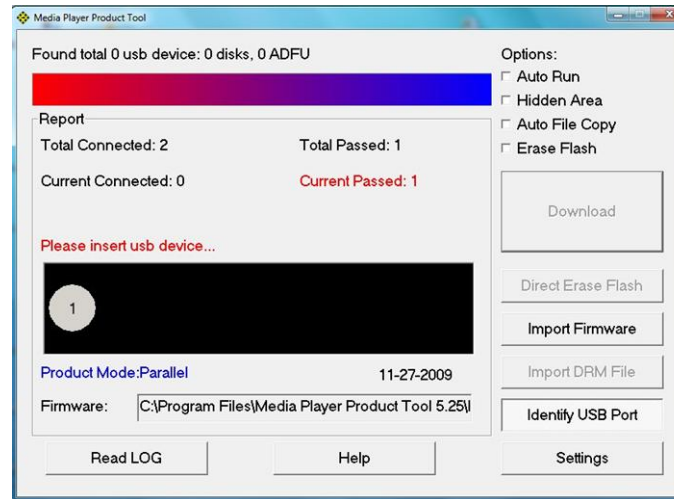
Media Player Product Tool

Found total 0 usb device: 0 disks, 0 ADFU

Report

Total Connected: 2

Total Passed: 1

Current Connected: 0

Current Passed: 1

Please insert usb device...

1

Product Mode:Parallel

11-27-2009

Firmware: C:\Program Files\Media Player Product Tool 5.25\I

Read LOG

Help

Options:

Auto Run

Hidden Area

Auto File Copy

Erase Flash

Download

Direct Erase Flash

Import Firmware

Import DRM File

Identify USB Port

Settings